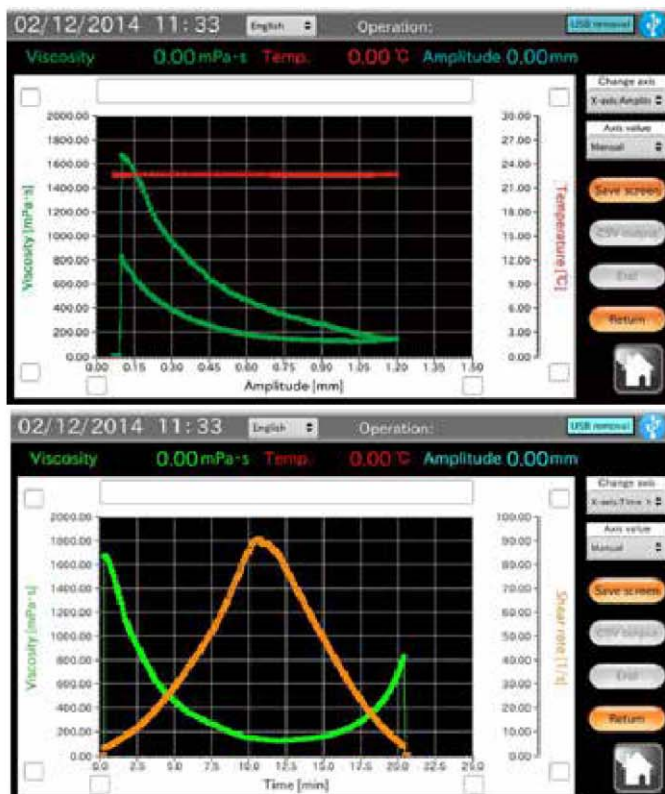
02/12/2014 11:33 English Operation: USB removal

Viscosity 0.00mPa·s Temp. 0.00℃ Amplitude 0.00mm

Change axis
X-axis:Amplitu
Axis value
Manual

Save screen
CSV output
Exit
Return

2000.00
1800.00
1600.00
1400.00
1200.00
1000.00
800.00
600.00
400.00
200.00
0.00

Viscosity [mPa·s]

30.00
27.00
24.00
21.00
18.00
15.00
12.00
9.00
6.00
3.00
0.00

Temperature [℃]

0.00 0.15 0.30 0.45 0.60 0.75 0.90 1.05 1.20 1.35 1.50
Amplitude [mm]

02/12/2014 11:33 English Operation: USB removal

Viscosity 0.00mPa·s Temp. 0.00℃ Amplitude 0.00mm

Change axis
X-axis:Time >
Axis value
Manual

Save screen
CSV output
Exit
Return

2000.00
1800.00
1600.00
1400.00
1200.00
1000.00
800.00
600.00
400.00
200.00
0.00

Viscosity [mPa·s]

100.00
90.00
80.00
70.00
60.00
50.00
40.00
30.00
20.00
10.00
0.00

Shear rate [1/s]

0.0 2.5 5.0 7.5 10.0 12.5 15.0 17.5 20.0 22.5 25.0
Time [min]